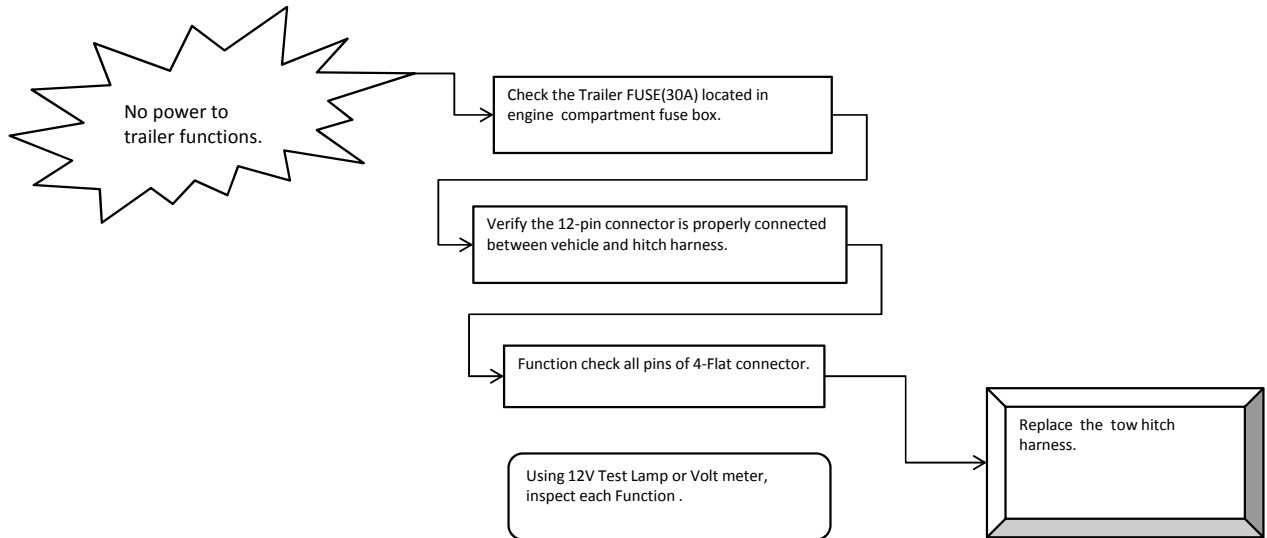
No power to trailer functions.

Check the Trailer FUSE(30A) located in engine compartment fuse box.

Verify the 12-pin connector is properly connected between vehicle and hitch harness.

Function check all pins of 4-Flat connector.

Replace the tow hitch harness.

Using 12V Test Lamp or Volt meter, inspect each Function .